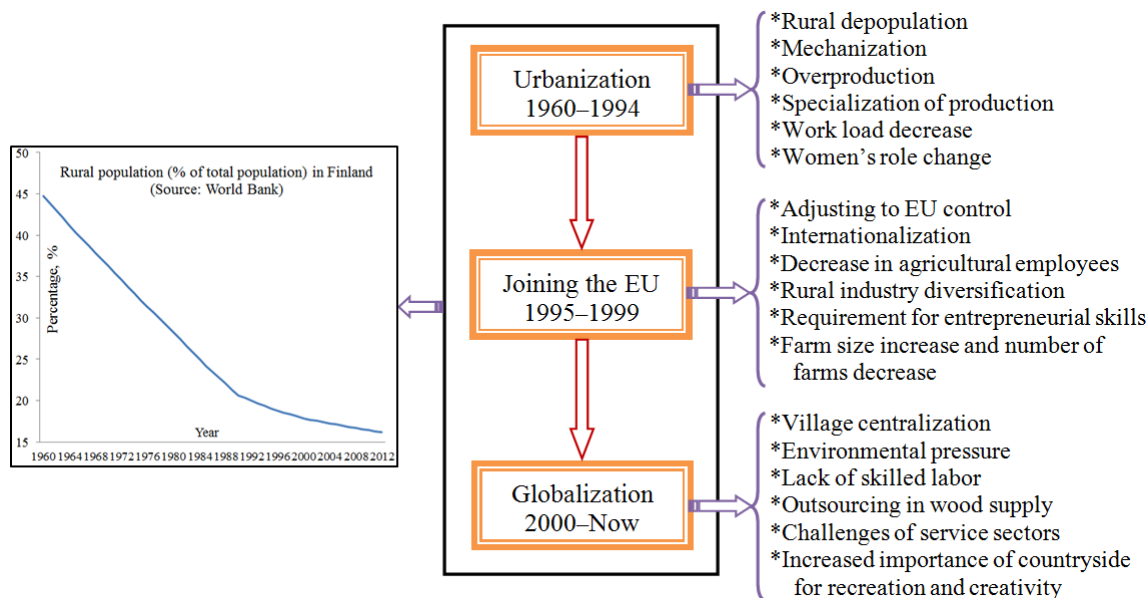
Rural population (% of total population) in Finland
(Source: World Bank)

50
45
40
35
30
25
20
15

Percentage, %

Year

1960 1964 1968 1972 1976 1980 1984 1988 1992 1996 2000 2004 2008 2012

Urbanization
1960–1994

*Rural depopulation
*Mechanization
*Overproduction
*Specialization of production
*Work load decrease
*Women's role change

Joining the EU
1995–1999

*Adjusting to EU control
*Internationalization
*Decrease in agricultural employees
*Rural industry diversification
*Requirement for entrepreneurial skills
*Farm size increase and number of farms decrease

Globalization
2000–Now

*Village centralization
*Environmental pressure
*Lack of skilled labor
*Outsourcing in wood supply
*Challenges of service sectors
*Increased importance of countryside for recreation and creativity